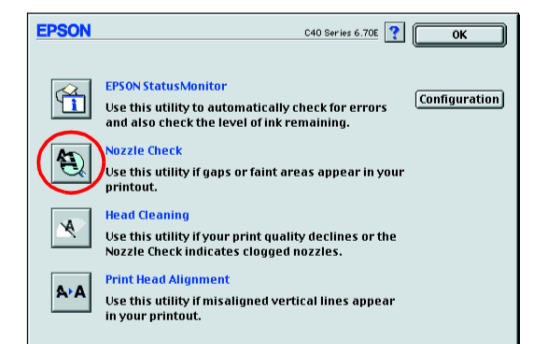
EPSON

C40 Series 6.70E

?

OK

EPSON StatusMonitor

Use this utility to automatically check for errors and also check the level of ink remaining.

Configuration

Nozzle Check

Use this utility if gaps or faint areas appear in your printout.

Head Cleaning

Use this utility if your print quality declines or the Nozzle Check indicates clogged nozzles.

Print Head Alignment

A·A

Use this utility if misaligned vertical lines appear in your printout.